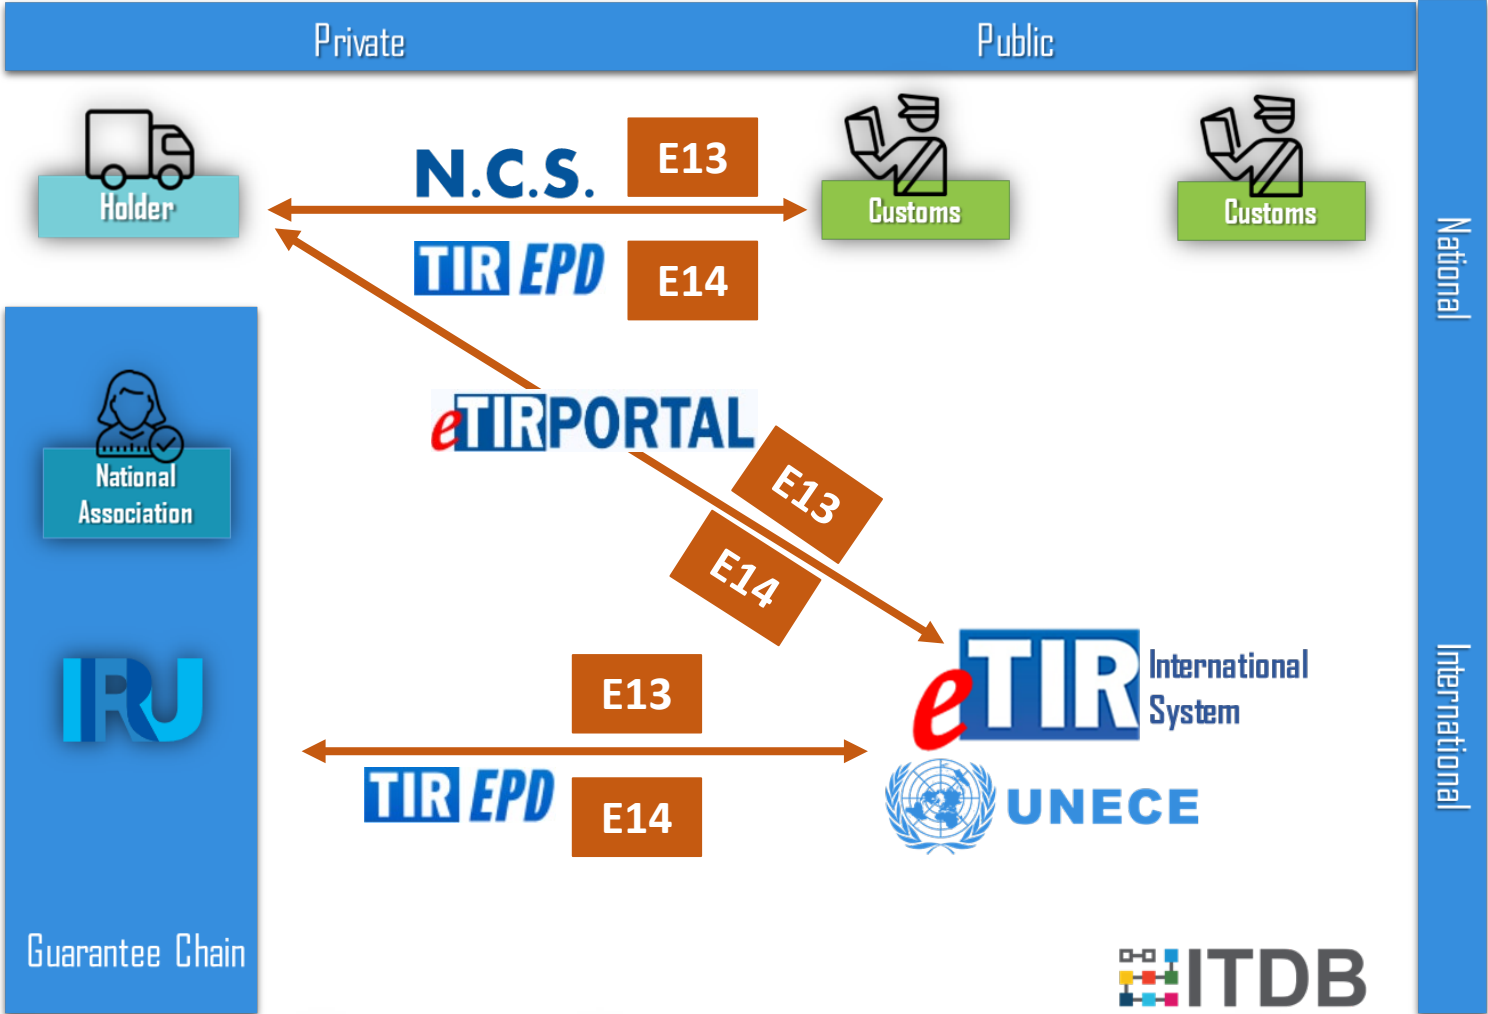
Private

Public

Holder

N.C.S.

E13

Customs

Customs

National

TIR EPD

E14

National Association

eTIRPORTAL

E13

E14

IRU

E13

eTIR International System

TIR EPD

E14

UNECE

International

Guarantee Chain

ITDB